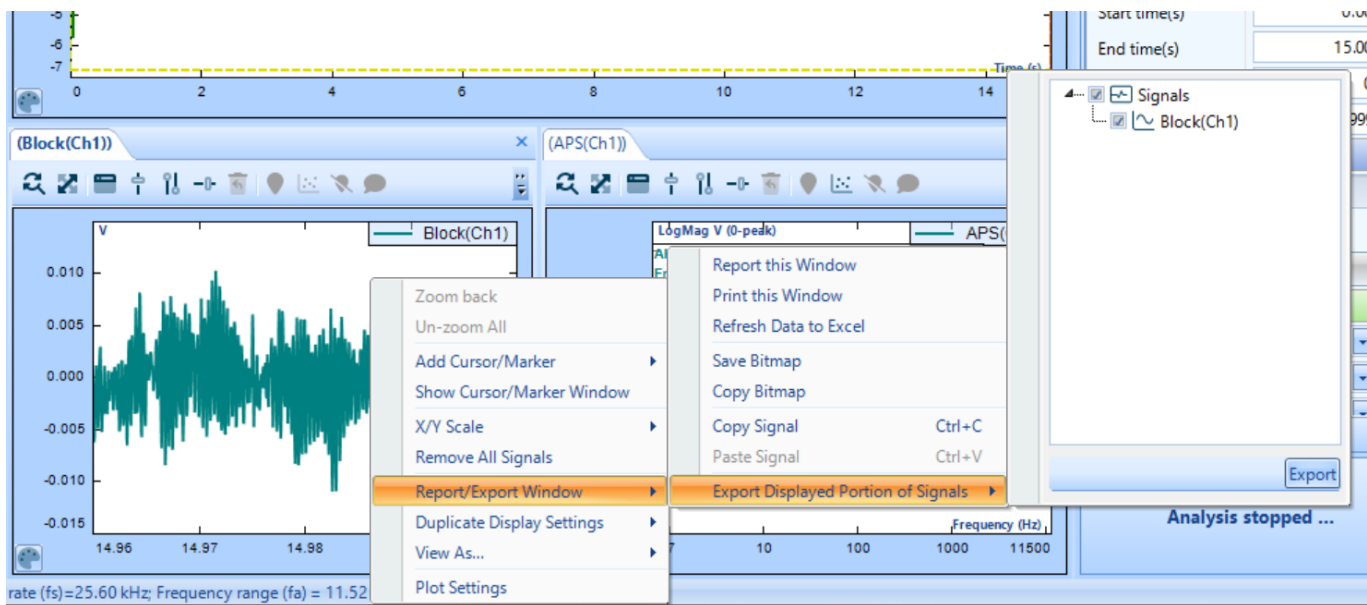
-5
-6
-7
Time (s)
0 2 4 6 8 10 12 14

Start time(s) 0.0
End time(s) 15.00

(Block(Ch1))
(APS(Ch1))

V
Block(Ch1)
0.010
0.005
0.000
-0.005
-0.010
-0.015
14.96 14.97 14.98

LogMag V (0-peak)
APS(
Al
Fr

Zoom back
Un-zoom All
Add Cursor/Marker
Show Cursor/Marker Window
X/Y Scale
Remove All Signals
Report/Export Window
Duplicate Display Settings
View As...
Plot Settings

Report this Window
Print this Window
Refresh Data to Excel
Save Bitmap
Copy Bitmap
Copy Signal Ctrl+C
Paste Signal Ctrl+V
Export Displayed Portion of Signals

Signals
Block(Ch1)
Export

Frequency (Hz)
7 10 100 1000 11500

Analysis stopped ...

rate (fs)=25.60 kHz; Frequency range (fa) = 11.52